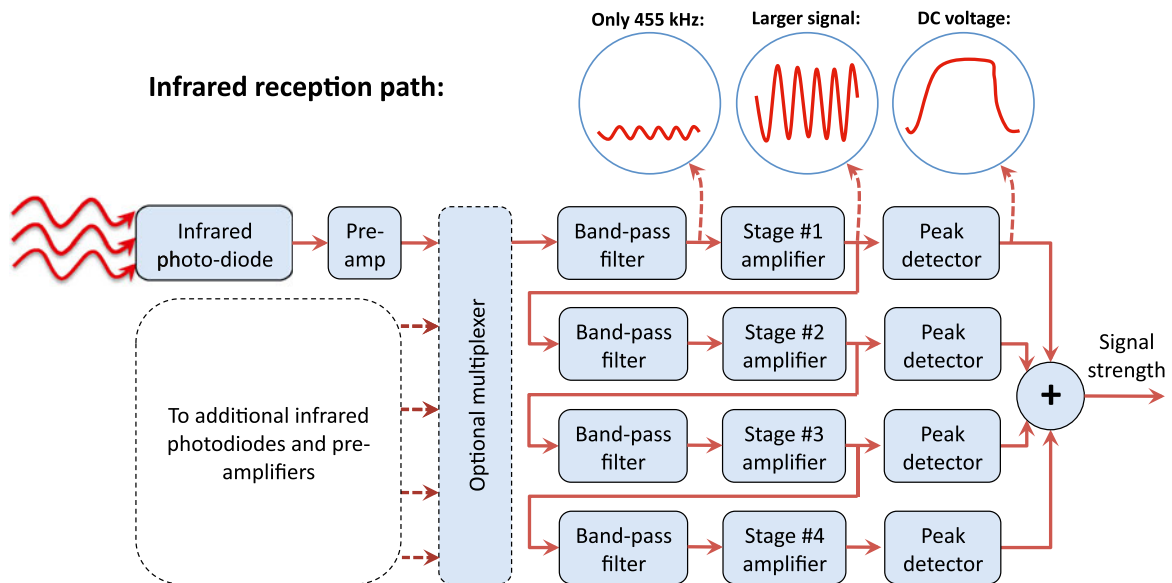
Infrared reception path:

Only 455 kHz:

Larger signal:

DC voltage:

Infrared photo-diode

Pre-amp

Optional multiplexer

To additional infrared photodiodes and pre-amplifiers

Band-pass filter

Stage #1 amplifier

Peak detector

Band-pass filter

Stage #2 amplifier

Peak detector

Band-pass filter

Stage #3 amplifier

Peak detector

Band-pass filter

Stage #4 amplifier

Peak detector

+

Signal strength